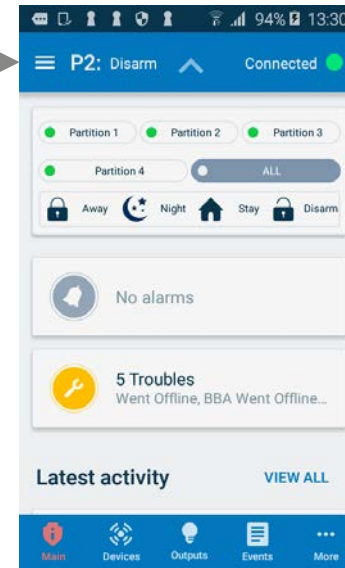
94% 13:30

P2: Disarm

Connected

Partition 1
Partition 2
Partition 3
Partition 4
ALL

Away
Night
Stay
Disarm

No alarms

5 Troubles
Went Offline, BBA Went Offline...

Latest activity
VIEW ALL

Main
Devices
Outputs
Events
More